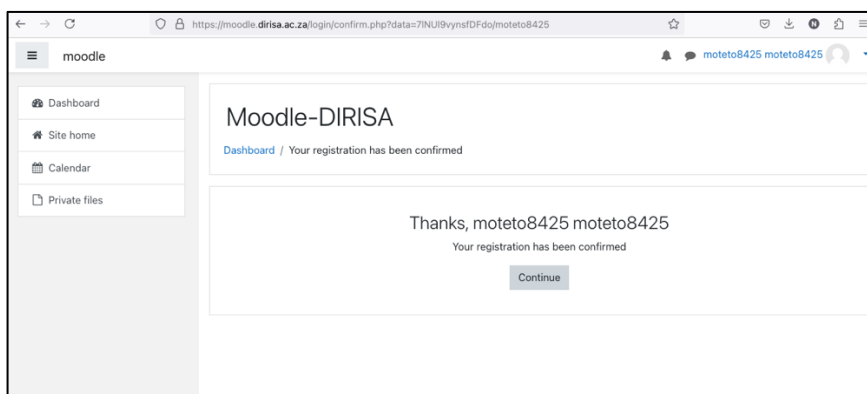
https://moodle.dirisa.ac.za/login/confirm.php?data=7INUI9vynsfDFdo/moteto8425

moodle

moteto8425 moteto8425

Dashboard
Site home
Calendar
Private files

Moodle-DIRISA

Dashboard / Your registration has been confirmed

Thanks, moteto8425 moteto8425

Your registration has been confirmed

Continue